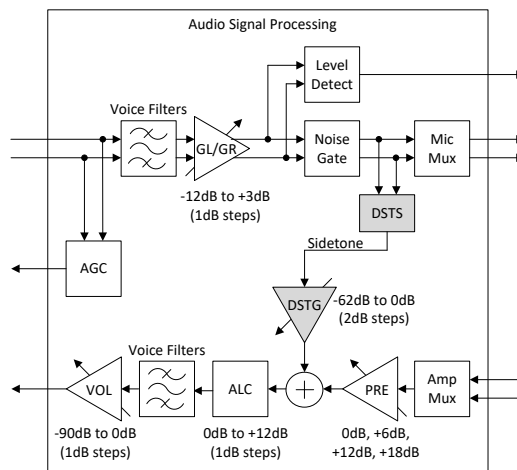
Audio Signal Processing

Level Detect

Voice Filters

GL/GR

Noise Gate

Mic Mux

-12dB to +3dB (1dB steps)

DSTS

Sidetone

AGC

DSTG

-62dB to 0dB (2dB steps)

Voice Filters

VOL

ALC

PRE

Amp Mux

-90dB to 0dB (1dB steps)

0dB to +12dB (1dB steps)

0dB, +6dB, +12dB, +18dB